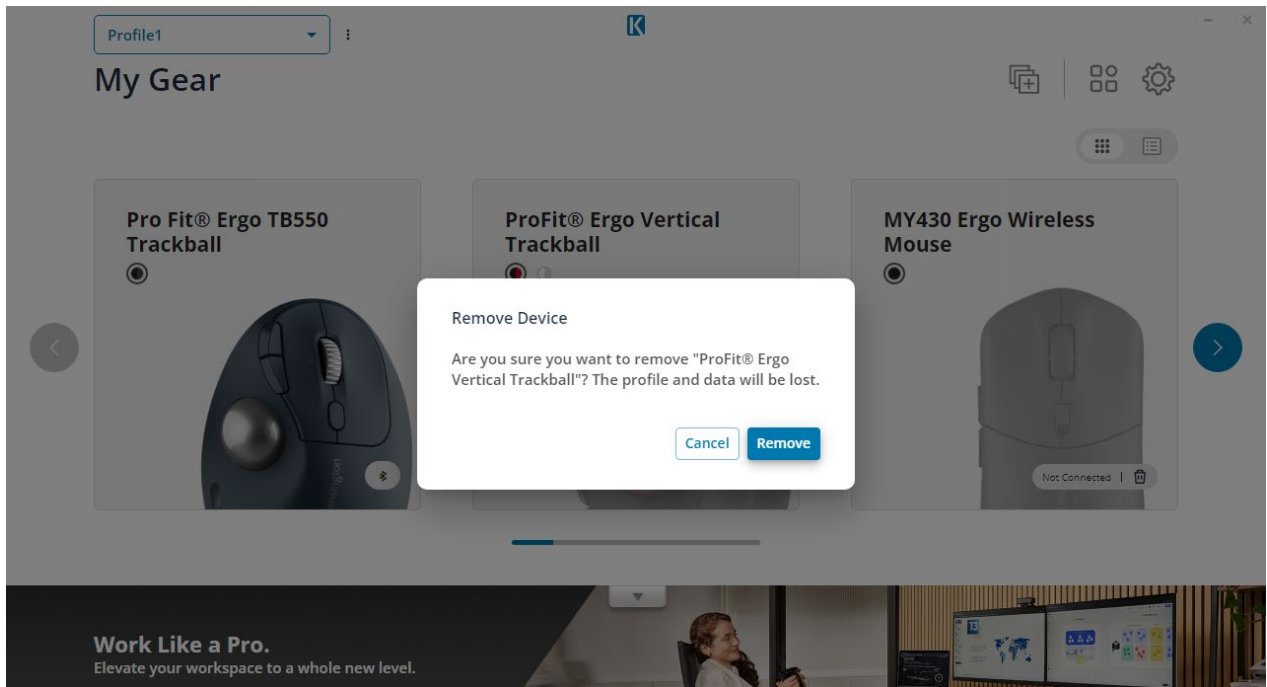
Profile1

My Gear

Pro Fit® Ergo TB550 Trackball

ProFit® Ergo Vertical Trackball

MY430 Ergo Wireless Mouse

Remove Device

Are you sure you want to remove "ProFit® Ergo Vertical Trackball"? The profile and data will be lost.

Cancel Remove

Not Connected

Work Like a Pro.
Elevate your workspace to a whole new level.